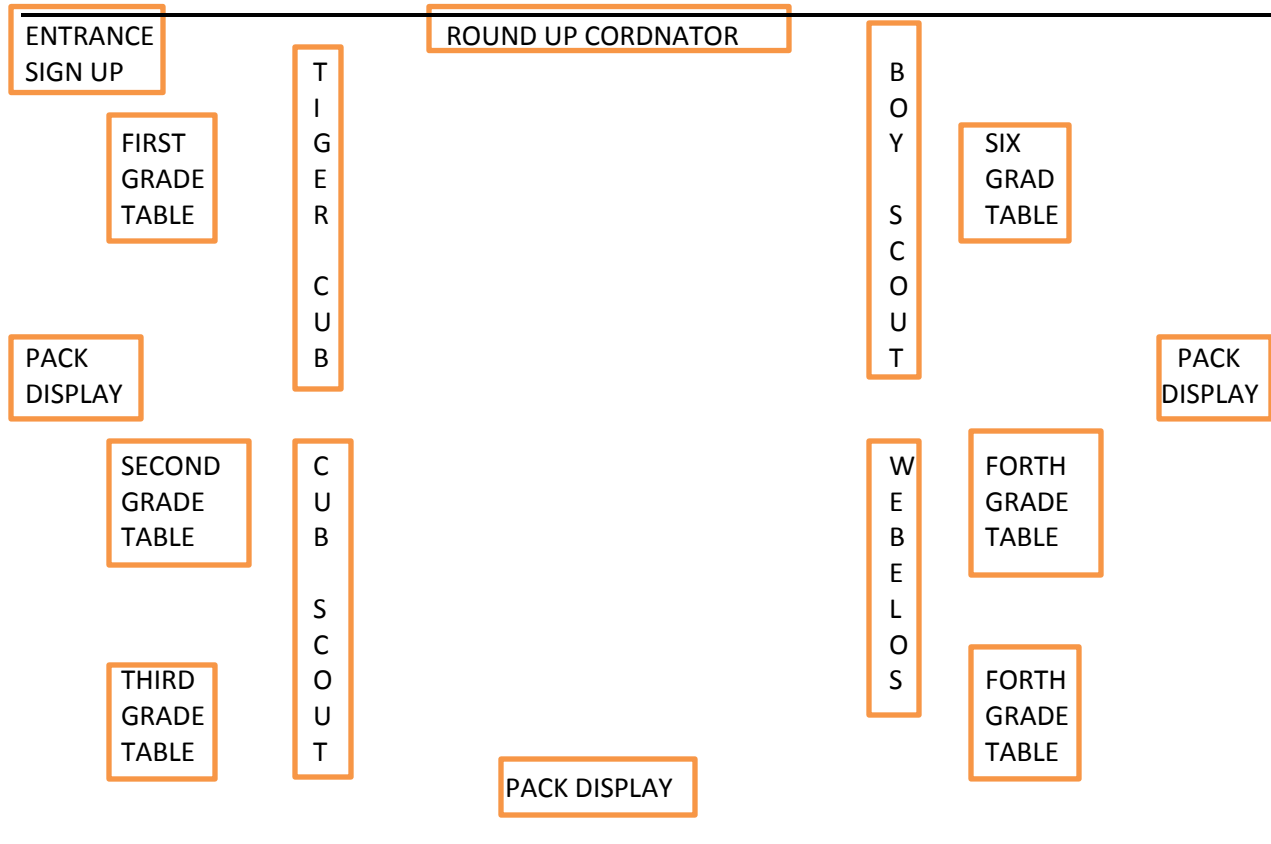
ENTRANCE SIGN UP

ROUND UP CORDNATOR

TIGER CUB

BOY SCOUT

FIRST GRADE TABLE

SIX GRAD TABLE

PACK DISPLAY

PACK DISPLAY

SECOND GRADE TABLE

CUB SCOUT

WEBELOS

FORTH GRADE TABLE

THIRD GRADE TABLE

FORTH GRADE TABLE

PACK DISPLAY